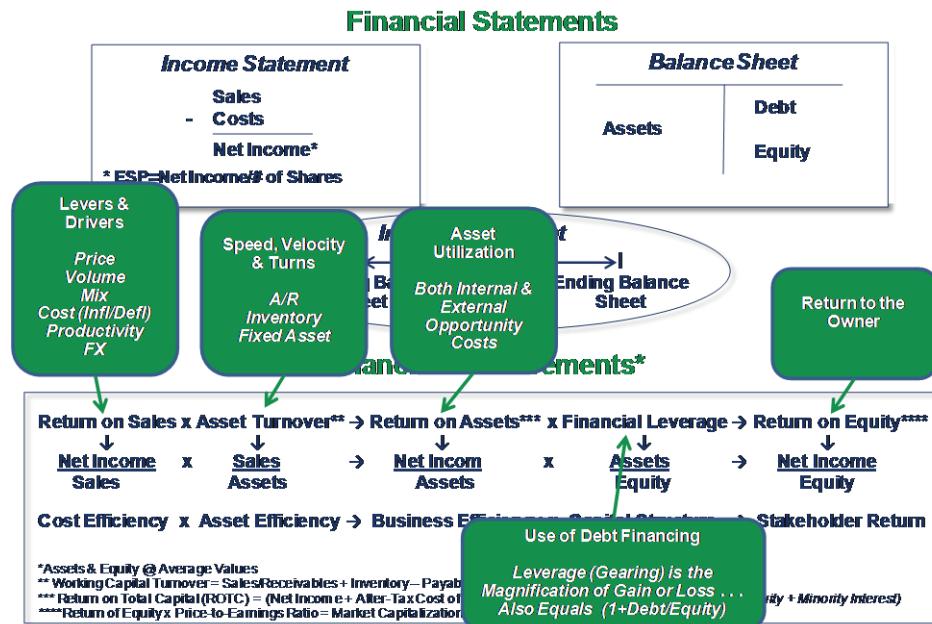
Financial Statements

Income Statement

Sales
- Costs

Net Income*

* ESP=Net Income/# of Shares

Balance Sheet

Assets

Debt

Equity

Levers & Drivers

Price
Volume
Mix
Cost (Infl/Defl)
Productivity
FX

Speed, Velocity & Turns

A/R
Inventory
Fixed Asset

Asset Utilization

Both Internal & External Opportunity Costs

In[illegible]t

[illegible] Ba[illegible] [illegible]eet

Ending Balance Sheet

Return to the Owner

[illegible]nanc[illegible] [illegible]ements*

Return on Sales x Asset Turnover** → Return on Assets*** x Financial Leverage → Return on Equity****

$\frac{\text{Net Income}}{\text{Sales}}$ x $\frac{\text{Sales}}{\text{Assets}}$ → $\frac{\text{Net Incom}}{\text{Assets}}$ x $\frac{\text{Assets}}{\text{Equity}}$ → $\frac{\text{Net Income}}{\text{Equity}}$

Cost Efficiency x Asset Efficiency → Business Effi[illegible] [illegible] → Stakeholder Return

Use of Debt Financing

Leverage (Gearing) is the Magnification of Gain or Loss . . . Also Equals (1+Debt/Equity)

*Assets & Equity @ Average Values
** Working Capital Turnover = Sales/Receivables + Inventory – Payab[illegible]
*** Return on Total Capital (ROTC) = (Net Income + After-Tax Cost of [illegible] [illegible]ity + Minority Interest)
****Return of Equity x Price-to-Earnings Ratio = Market Capitalization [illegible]